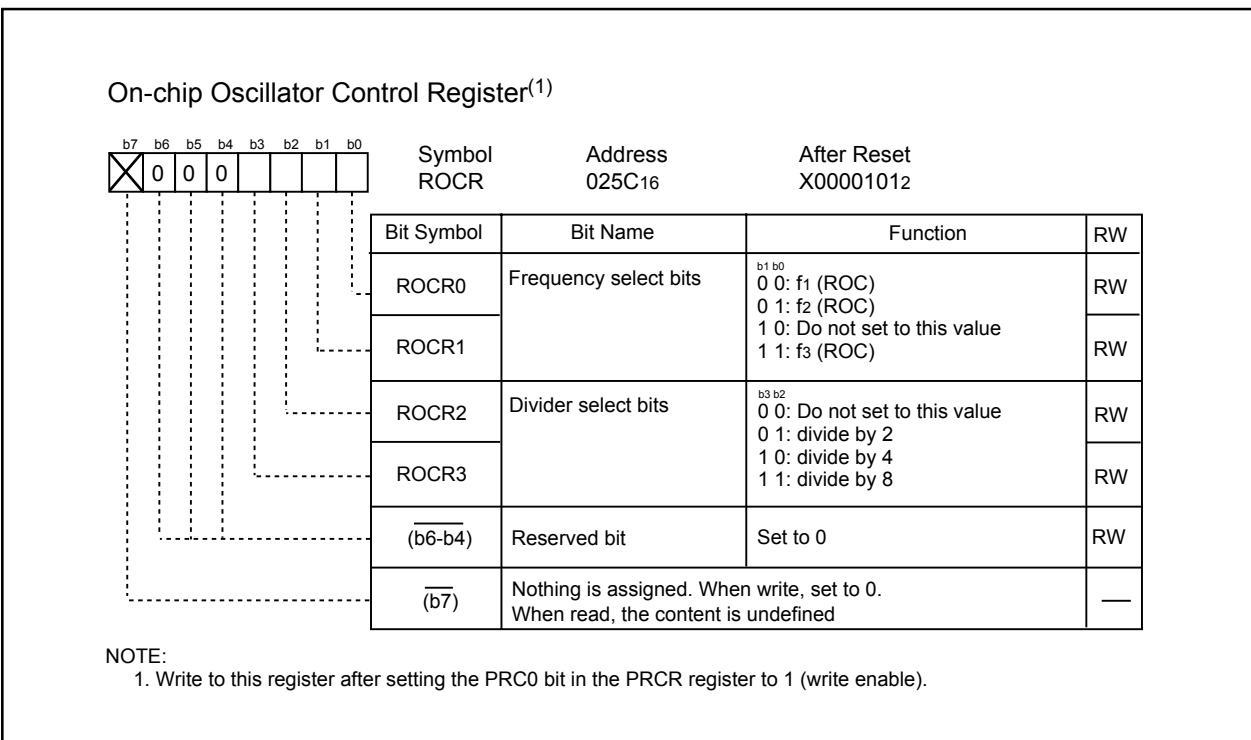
On-chip Oscillator Control Register$^{(1)}$

b7 b6 b5 b4 b3 b2 b1 b0
0 0 0

Symbol ROCR
Address $025C_{16}$
After Reset $X00001101_2$

| Bit Symbol | Bit Name | Function | RW |
|---|---|---|---|
| ROCR0 | Frequency select bits | b1 b0<br>0 0: $f_1$ (ROC)<br>0 1: $f_2$ (ROC)<br>1 0: Do not set to this value<br>1 1: $f_3$ (ROC) | RW |
| ROCR1 | | | RW |
| ROCR2 | Divider select bits | b3 b2<br>0 0: Do not set to this value<br>0 1: divide by 2<br>1 0: divide by 4<br>1 1: divide by 8 | RW |
| ROCR3 | | | RW |
| $\overline{(b6-b4)}$ | Reserved bit | Set to 0 | RW |
| $\overline{(b7)}$ | Nothing is assigned. When write, set to 0. When read, the content is undefined | | — |

NOTE:
1. Write to this register after setting the PRC0 bit in the PRCR register to 1 (write enable).